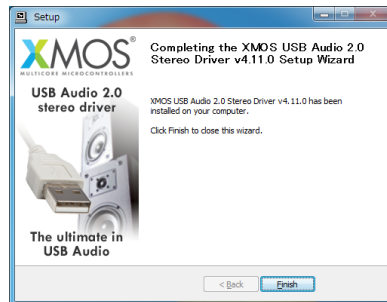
Setup

XMOS®
MULTICORE MICROCONTROLLERS

USB Audio 2.0 stereo driver

The ultimate in USB Audio

Completing the XMOS USB Audio 2.0 Stereo Driver v4.11.0 Setup Wizard

XMOS USB Audio 2.0 Stereo Driver v4.11.0 has been installed on your computer.

Click Finish to close this wizard.

< Back
Finish